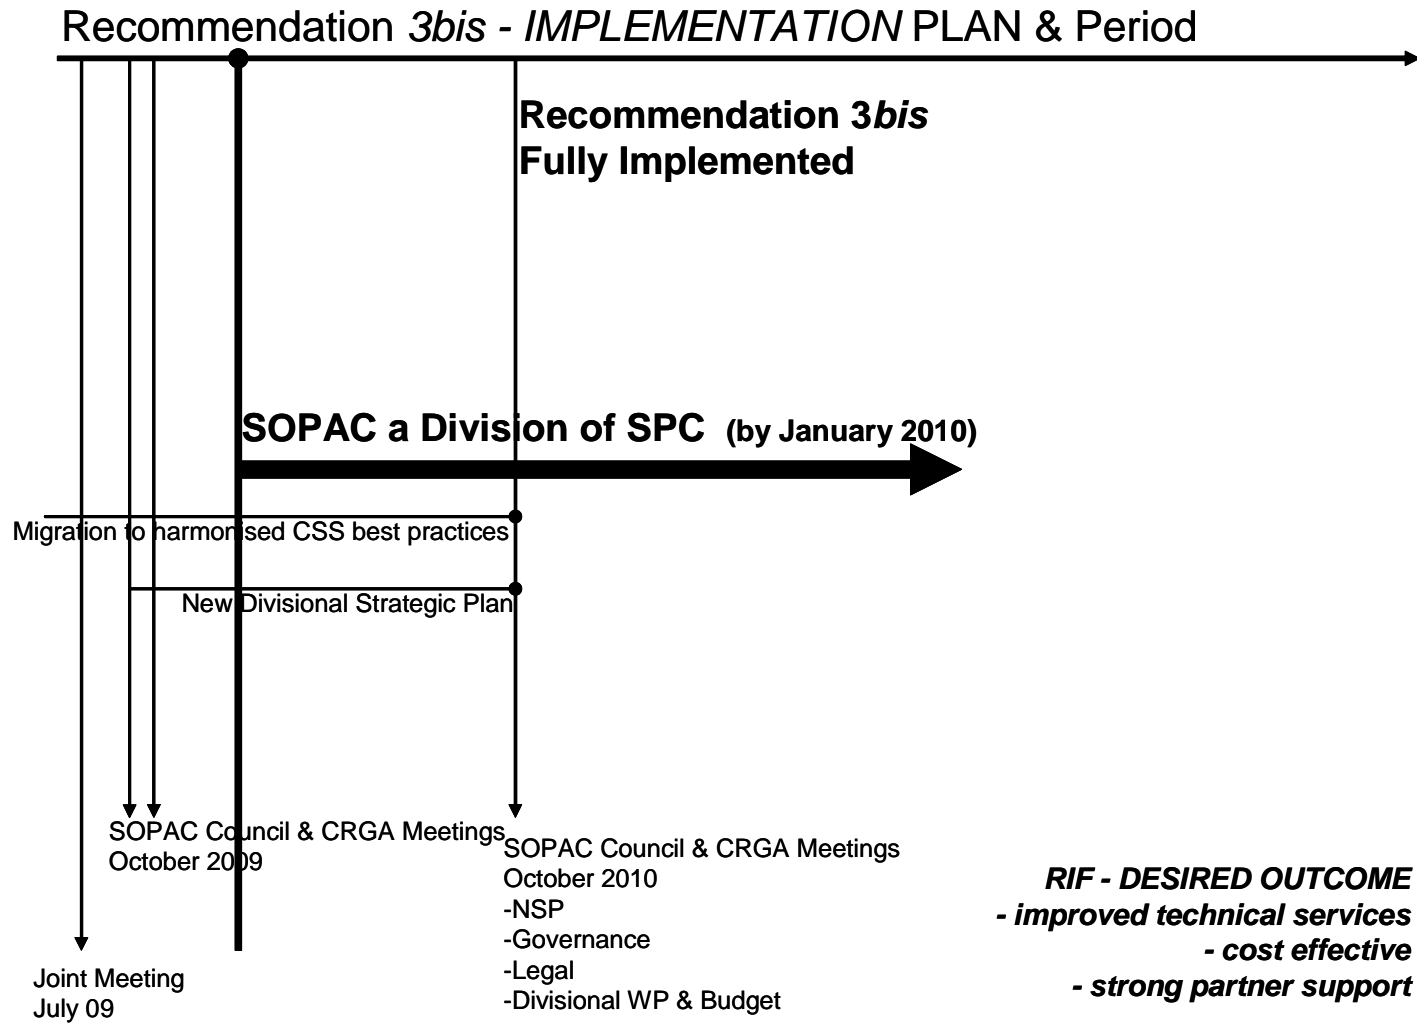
Recommendation *3bis* - *IMPLEMENTATION* PLAN & Period

**Recommendation 3*bis* Fully Implemented**

**SOPAC a Division of SPC (by January 2010)**

Migration to harmonised CSS best practices

New Divisional Strategic Plan

SOPAC Council & CRGA Meetings
October 2009

SOPAC Council & CRGA Meetings
October 2010
-NSP
-Governance
-Legal
-Divisional WP & Budget

Joint Meeting
July 09

***RIF - DESIRED OUTCOME***
***- improved technical services***
***- cost effective***
***- strong partner support***